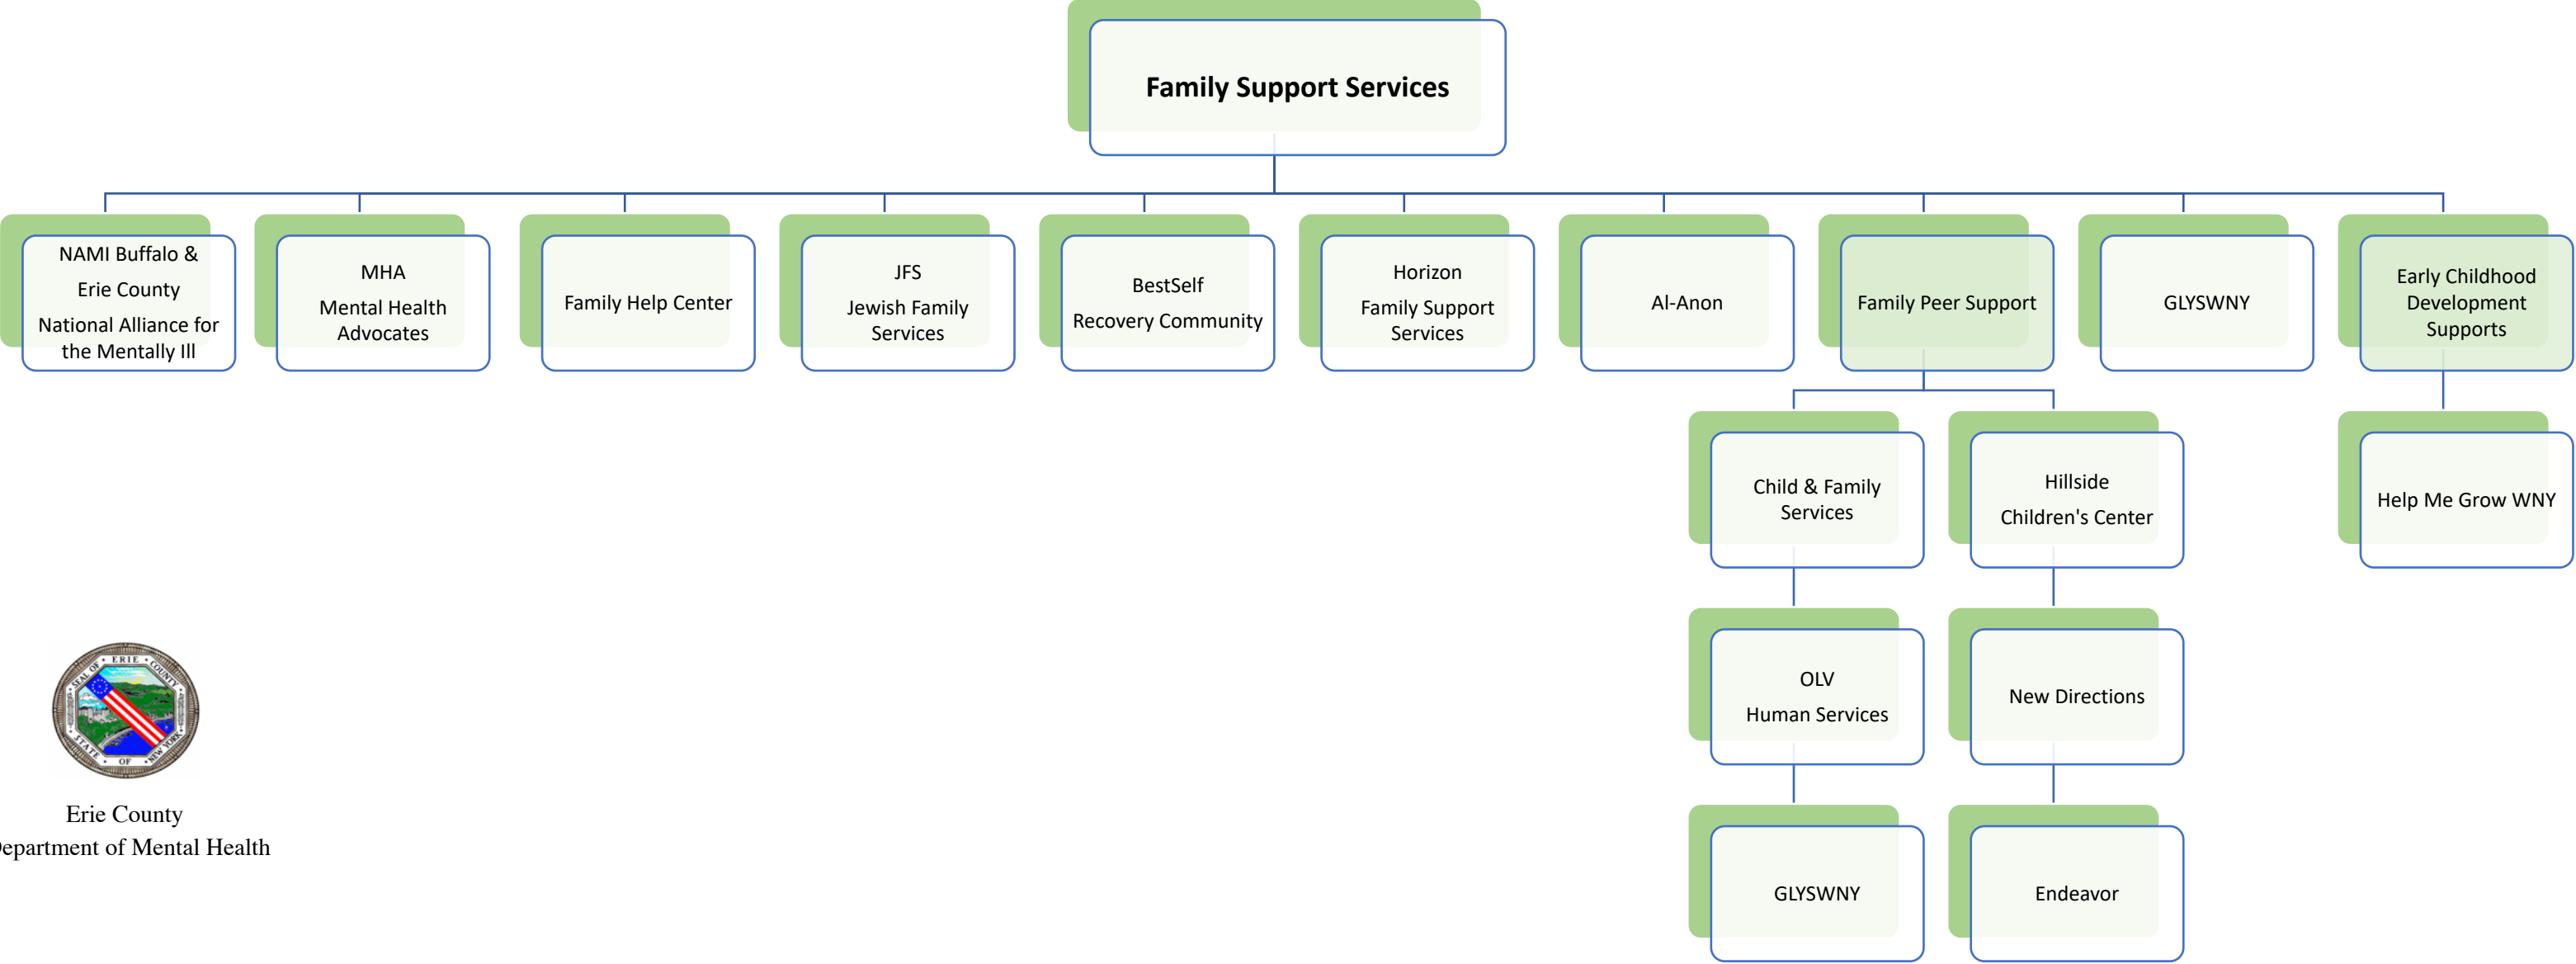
Family Support Services

NAMI Buffalo & Erie County National Alliance for the Mentally Ill

MHA Mental Health Advocates

Family Help Center

JFS Jewish Family Services

BestSelf Recovery Community

Horizon Family Support Services

Al-Anon

Family Peer Support

GLYSWNY

Early Childhood Development Supports

Child & Family Services

Hillside Children's Center

Help Me Grow WNY

OLV Human Services

New Directions

GLYSWNY

Endeavor

SEAL OF ERIE COUNTY STATE OF NEW YORK

Erie County
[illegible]epartment of Mental Health